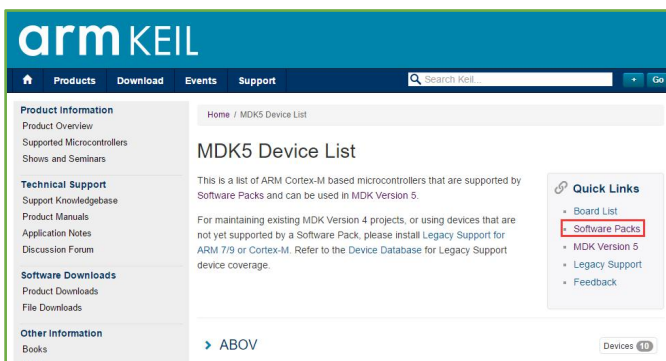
arm KEIL

Products Download Events Support

Search Keil...

+ Go

Product Information
Product Overview
Supported Microcontrollers
Shows and Seminars

Technical Support
Support Knowledgebase
Product Manuals
Application Notes
Discussion Forum

Software Downloads
Product Downloads
File Downloads

Other Information
Books

Home / MDK5 Device List

MDK5 Device List

This is a list of ARM Cortex-M based microcontrollers that are supported by Software Packs and can be used in MDK Version 5.

For maintaining existing MDK Version 4 projects, or using devices that are not yet supported by a Software Pack, please install Legacy Support for ARM 7/9 or Cortex-M. Refer to the Device Database for Legacy Support device coverage.

Quick Links
Board List
Software Packs
MDK Version 5
Legacy Support
Feedback

› ABOV

Devices 10